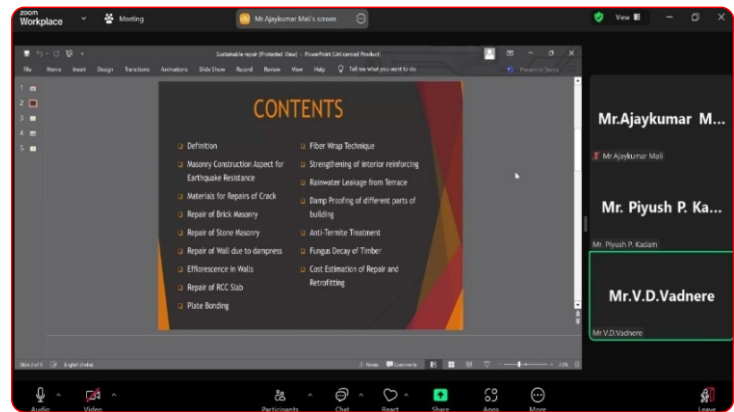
zoom
Workplace

Meeting

Mr.Ajaykumar Mali's screen

View

Sustainable repair (Protected View) - PowerPoint (Unlicensed Product)

File Home Insert Design Transitions Animations Slide Show Record Review View Help Tell me what you want to do

1
2
3
4
5

CONTENTS

Definition

Masonry Construction Aspect for Earthquake Resistance

Materials for Repairs of Crack

Repair of Brick Masonry

Repair of Stone Masonry

Repair of Wall due to dampness

Efflorescence in Walls

Repair of RCC Slab

Plate Bonding

Fiber Wrap Technique

Strengthening of interior reinforcing

Rainwater Leakage from Terrace

Damp Proofing of different parts of building

Anti-Termite Treatment

Fungus Decay of Timber

Cost Estimation of Repair and Retrofitting

Slide 2 of 5 English (India)

Notes Comments

Mr.Ajaykumar M...

Mr.Ajaykumar Mali

Mr. Piyush P. Ka...

Mr. Piyush P. Kadam

Mr.V.D.Vadnere

Mr.V.D.Vadnere

Audio Video Participants Chat React Share Apps More Leave